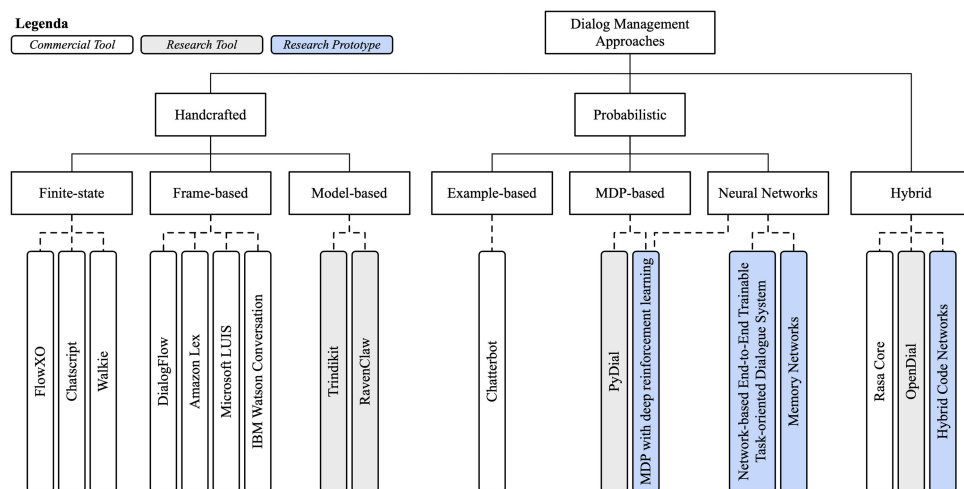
Legenda
Commercial Tool
Research Tool
Research Prototype

Dialog Management Approaches

Handcrafted

Probabilistic

Finite-state

Frame-based

Model-based

Example-based

MDP-based

Neural Networks

Hybrid

FlowXO

Chatscript

Walkie

DialogFlow

Amazon Lex

Microsoft LUIS

IBM Watson Conversation

Trindikit

RavenClaw

Chatterbot

PyDial

MDP with deep reinforcement learning

Network-based End-to-End Trainable Task-oriented Dialogue System

Memory Networks

Rasa Core

OpenDial

Hybrid Code Networks